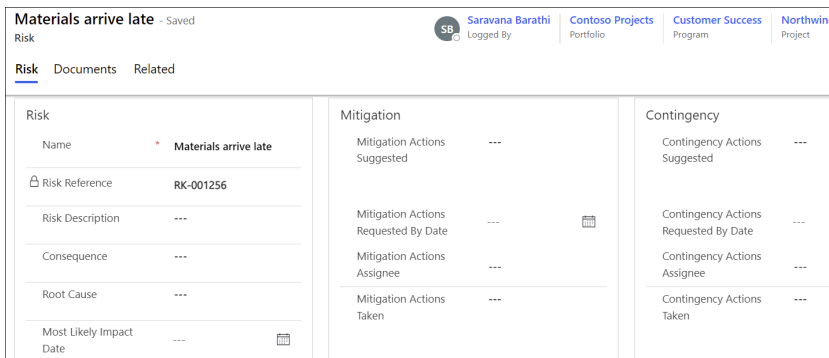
Materials arrive late - Saved
Risk

SB Saravana Barathi
Logged By

Contoso Projects
Portfolio

Customer Success
Program

Northwin
Project

Risk Documents Related

Risk

Name * Materials arrive late

Risk Reference RK-001256

Risk Description ---

Consequence ---

Root Cause ---

Most Likely Impact Date ---

Mitigation

Mitigation Actions Suggested ---

Mitigation Actions Requested By Date ---

Mitigation Actions Assignee ---

Mitigation Actions Taken ---

Contingency

Contingency Actions Suggested ---

Contingency Actions Requested By Date ---

Contingency Actions Assignee ---

Contingency Actions Taken ---